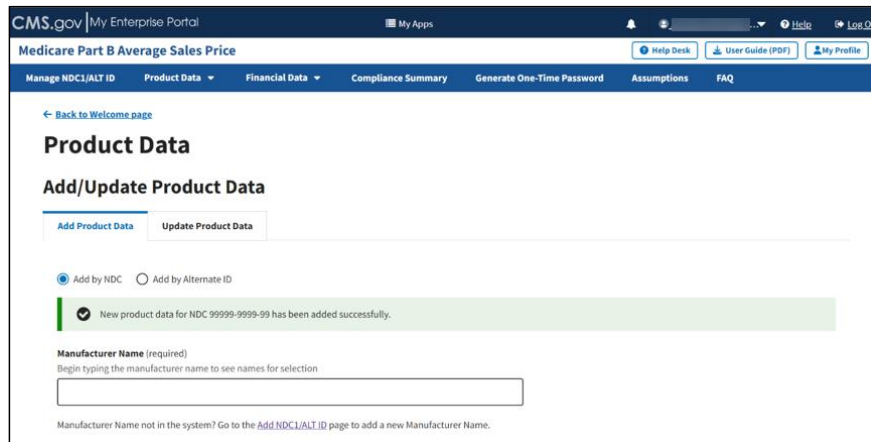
CMS.gov | My Enterprise Portal

My Apps

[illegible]

Help

Log O

Medicare Part B Average Sales Price

Help Desk

User Guide (PDF)

My Profile

Manage NDC1/ALT ID

Product Data

Financial Data

Compliance Summary

Generate One-Time Password

Assumptions

FAQ

← Back to Welcome page

Product Data

Add/Update Product Data

Add Product Data

Update Product Data

Add by NDC

Add by Alternate ID

New product data for NDC 99999-9999-99 has been added successfully.

Manufacturer Name (required)
Begin typing the manufacturer name to see names for selection

Manufacturer Name not in the system? Go to the Add NDC1/ALT ID page to add a new Manufacturer Name.